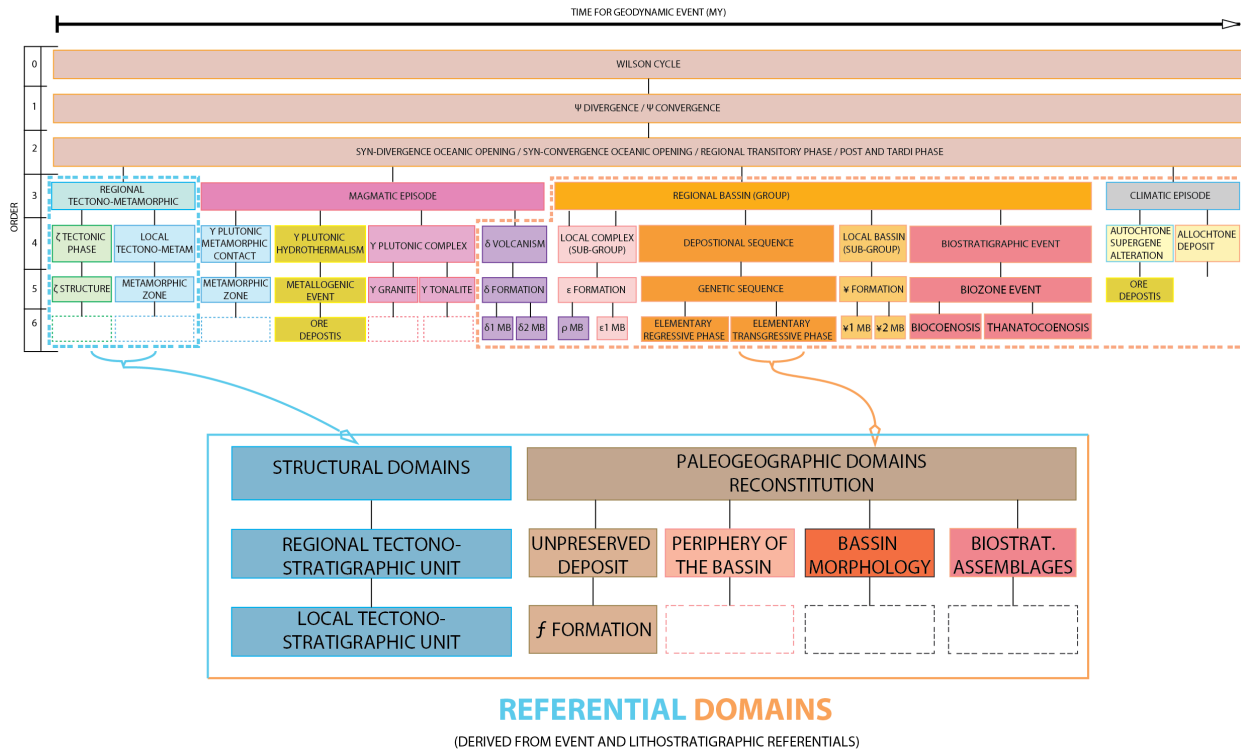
TIME FOR GEODYNAMIC EVENT (MY)

ORDER

0

WILSON CYCLE

1

Ψ DIVERGENCE / Ψ CONVERGENCE

2

SYN-DIVERGENCE OCEANIC OPENING / SYN-CONVERGENCE OCEANIC OPENING / REGIONAL TRANSITORY PHASE / POST AND TARDI PHASE

3

REGIONAL TECTONO-METAMORPHIC

MAGMATIC EPISODE

REGIONAL BASSIN (GROUP)

CLIMATIC EPISODE

4

ζ TECTONIC PHASE

LOCAL TECTONO-METAM

Υ PLUTONIC METAMORPHIC CONTACT

Υ PLUTONIC HYDROTHERMALISM

Υ PLUTONIC COMPLEX

δ VOLCANISM

LOCAL COMPLEX (SUB-GROUP)

DEPOSTIONAL SEQUENCE

LOCAL BASSIN (SUB-GROUP)

BIOSTRATIGRAPHIC EVENT

AUTOCHTONE SUPERGENE ALTERATION

ALLOCHTONE DEPOSIT

5

ζ STRUCTURE

METAMORPHIC ZONE

METAMORPHIC ZONE

METALLOGENIC EVENT

Υ GRANITE

Υ TONALITE

δ FORMATION

ε FORMATION

GENETIC SEQUENCE

¥ FORMATION

BIOZONE EVENT

ORE DEPOSTIS

6

ORE DEPOSTIS

δ1 MB

δ2 MB

ρ MB

ε1 MB

ELEMENTARY REGRESSIVE PHASE

ELEMENTARY TRANSGRESSIVE PHASE

¥1 MB

¥2 MB

BIOCOENOSIS

THANATOCOENOSIS

STRUCTURAL DOMAINS

PALEOGEOGRAPHIC DOMAINS RECONSTITUTION

REGIONAL TECTONO-STRATIGRAPHIC UNIT

UNPRESERVED DEPOSIT

PERIPHERY OF THE BASSIN

BASSIN MORPHOLOGY

BIOSTRAT. ASSEMBLAGES

LOCAL TECTONO-STRATIGRAPHIC UNIT

ƒ FORMATION

REFERENTIAL DOMAINS

(DERIVED FROM EVENT AND LITHOSTRATIGRAPHIC REFERENTIALS)